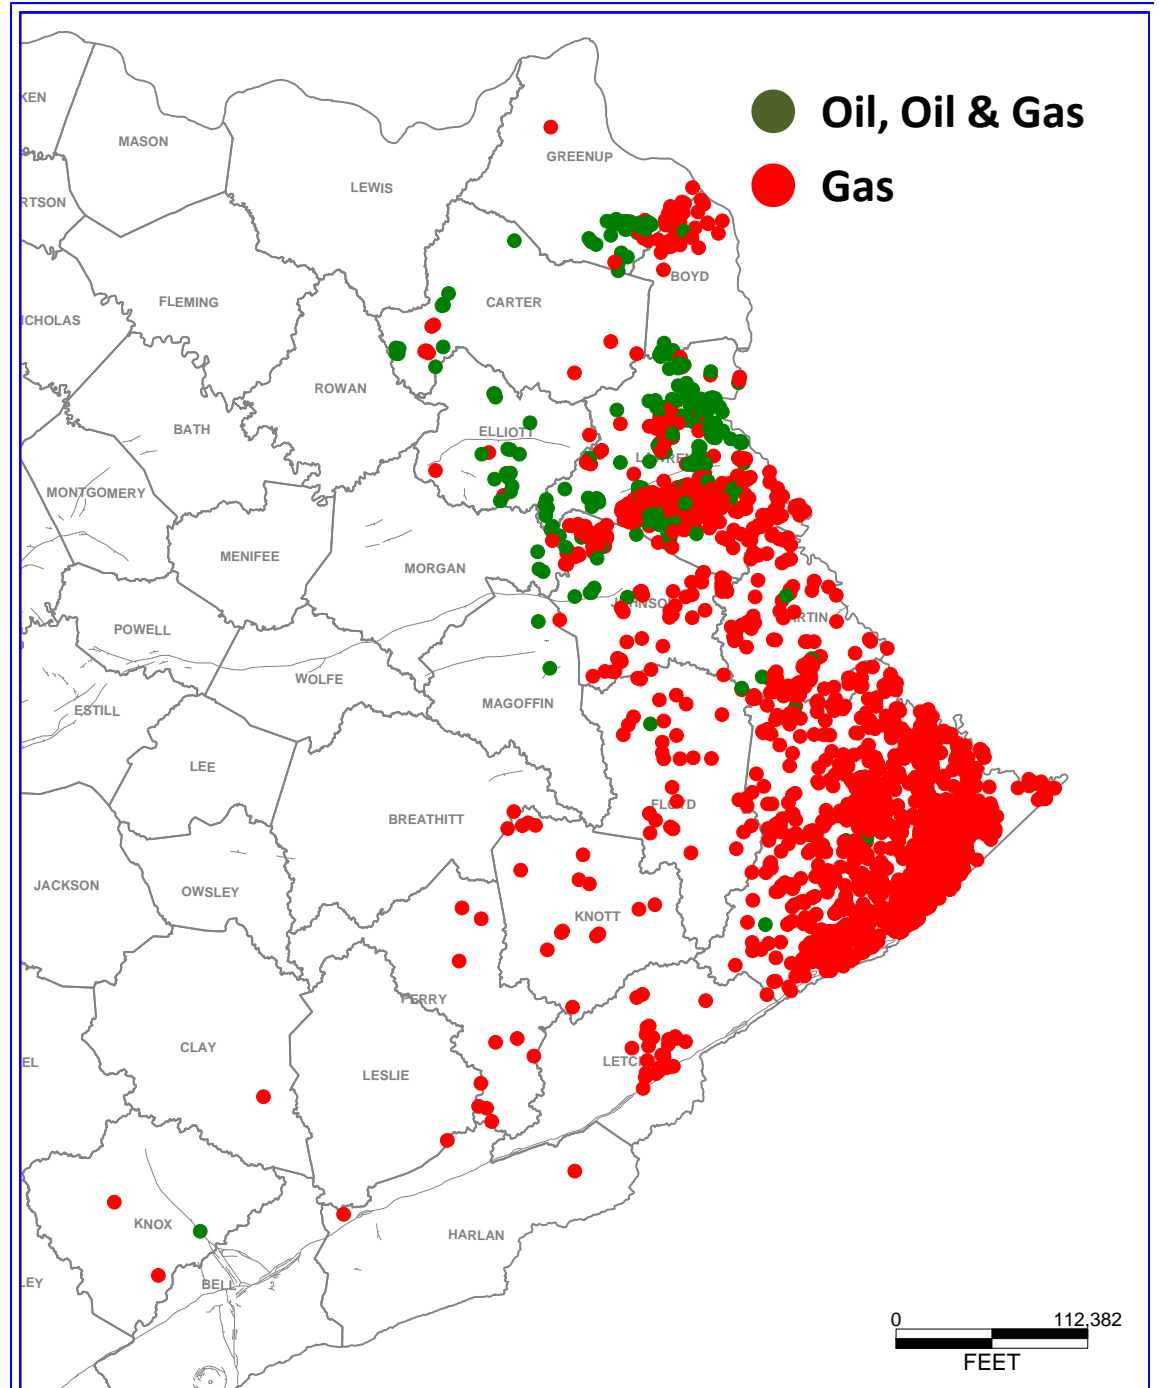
Oil, Oil & Gas
Gas

KEN
MASON
GREENUP
LEWIS
RTSON
BOYD
FLEMING
CARTER
ICHOLAS
ROWAN
BATH
ELLIOTT
LA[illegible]
MONTGOMERY
MENIFEE
MORGAN
JOHNSO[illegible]
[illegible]RTIN
POWELL
WOLFE
MAGOFFIN
ESTILL
LEE
BREATHITT
FLOYD
JACKSON
OWSLEY
KNOTT
PERRY
CLAY
EL
LESLIE
LETC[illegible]
KNOX
HARLAN
LEY
BELL

0
112,382
FEET